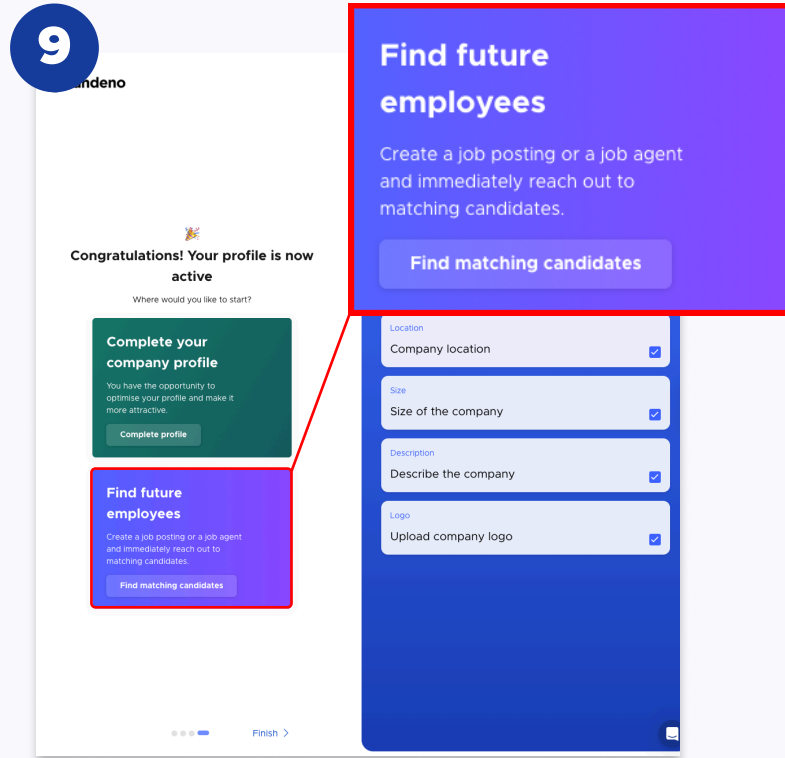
9

andeno

🎉

Congratulations! Your profile is now active

Where would you like to start?

Complete your company profile

You have the opportunity to optimise your profile and make it more attractive.

Complete profile

Find future employees

Create a job posting or a job agent and immediately reach out to matching candidates.

Find matching candidates

Finish >

Find future employees

Create a job posting or a job agent and immediately reach out to matching candidates.

Find matching candidates

Location
Company location

Size
Size of the company

Description
Describe the company

Logo
Upload company logo